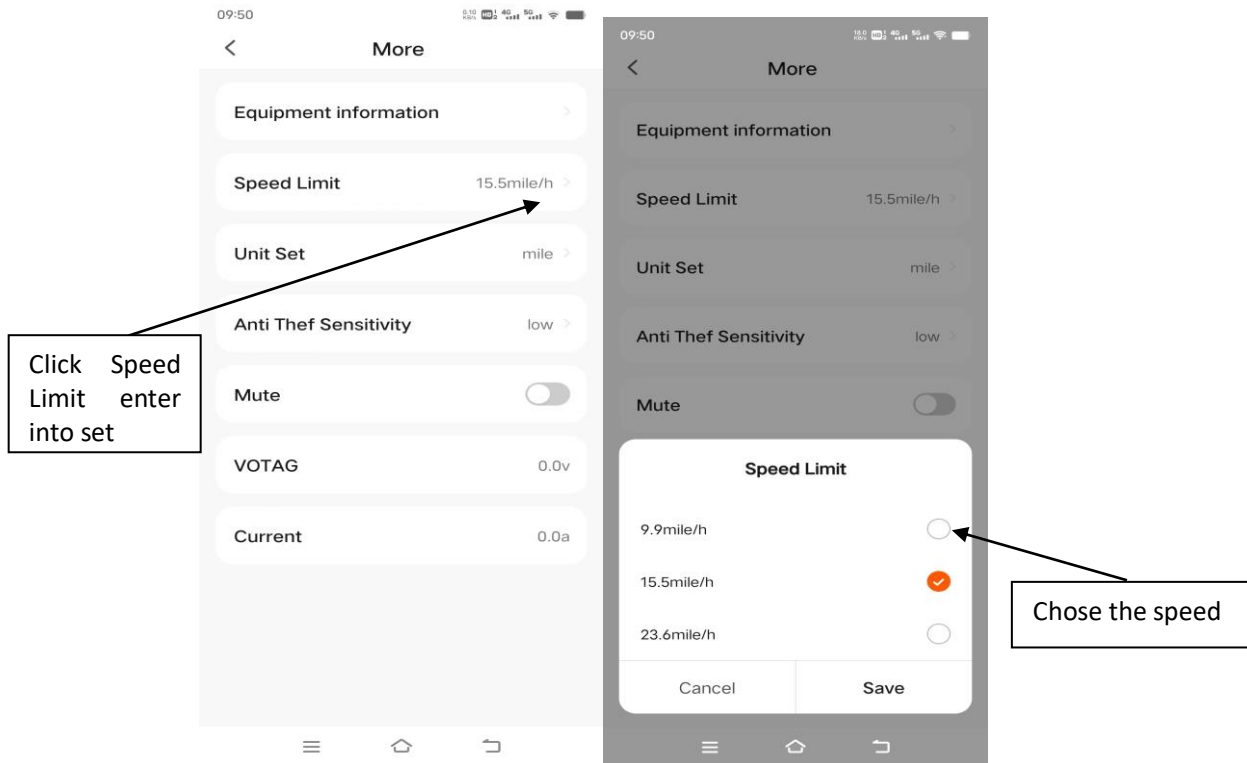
09:50

<

More

Equipment information

Speed Limit 15.5mile/h

Unit Set mile

Anti Thef Sensitivity low

Mute

VOTAG 0.0v

Current 0.0a

Click Speed Limit enter into set

09:50

<

More

Equipment information

Speed Limit 15.5mile/h

Unit Set mile

Anti Thef Sensitivity low

Mute

Speed Limit

9.9mile/h

15.5mile/h

23.6mile/h

Cancel

Save

Chose the speed